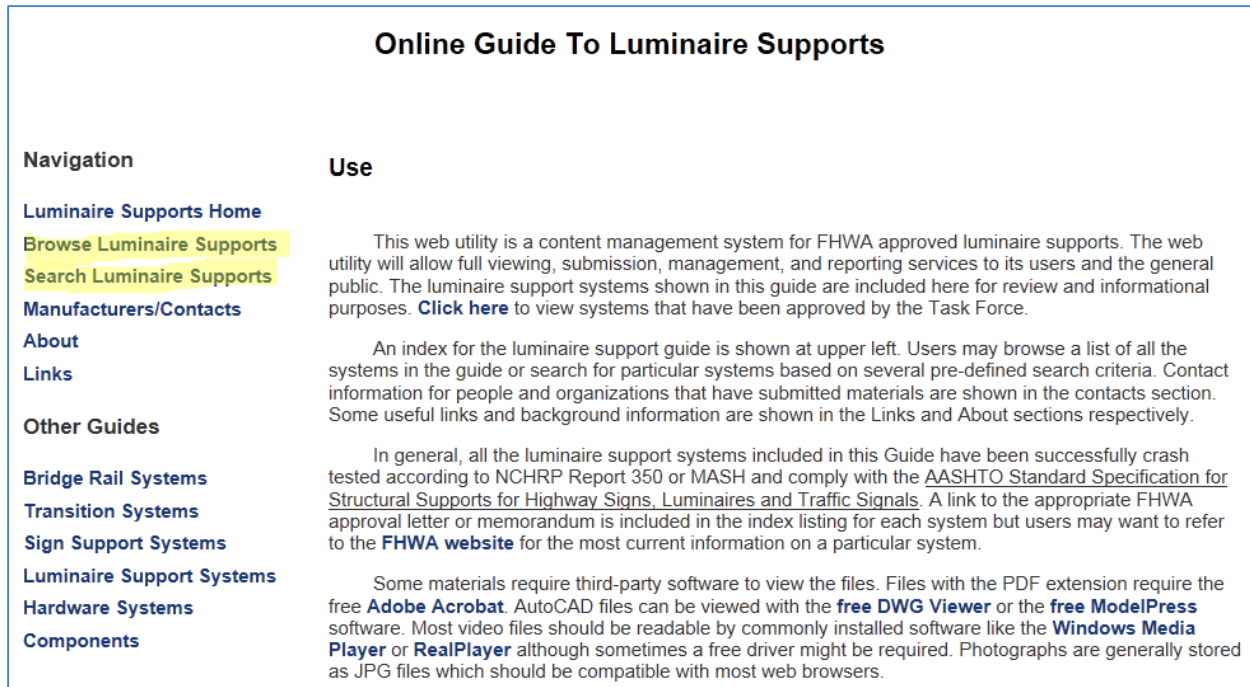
Online Guide To Luminaire Supports

Navigation

Luminaire Supports Home
Browse Luminaire Supports
Search Luminaire Supports
Manufacturers/Contacts
About
Links

Other Guides

Bridge Rail Systems
Transition Systems
Sign Support Systems
Luminaire Support Systems
Hardware Systems
Components

Use

This web utility is a content management system for FHWA approved luminaire supports. The web utility will allow full viewing, submission, management, and reporting services to its users and the general public. The luminaire support systems shown in this guide are included here for review and informational purposes. Click here to view systems that have been approved by the Task Force.

An index for the luminaire support guide is shown at upper left. Users may browse a list of all the systems in the guide or search for particular systems based on several pre-defined search criteria. Contact information for people and organizations that have submitted materials are shown in the contacts section. Some useful links and background information are shown in the Links and About sections respectively.

In general, all the luminaire support systems included in this Guide have been successfully crash tested according to NCHRP Report 350 or MASH and comply with the AASHTO Standard Specification for Structural Supports for Highway Signs, Luminaires and Traffic Signals. A link to the appropriate FHWA approval letter or memorandum is included in the index listing for each system but users may want to refer to the FHWA website for the most current information on a particular system.

Some materials require third-party software to view the files. Files with the PDF extension require the free Adobe Acrobat. AutoCAD files can be viewed with the free DWG Viewer or the free ModelPress software. Most video files should be readable by commonly installed software like the Windows Media Player or RealPlayer although sometimes a free driver might be required. Photographs are generally stored as JPG files which should be compatible with most web browsers.